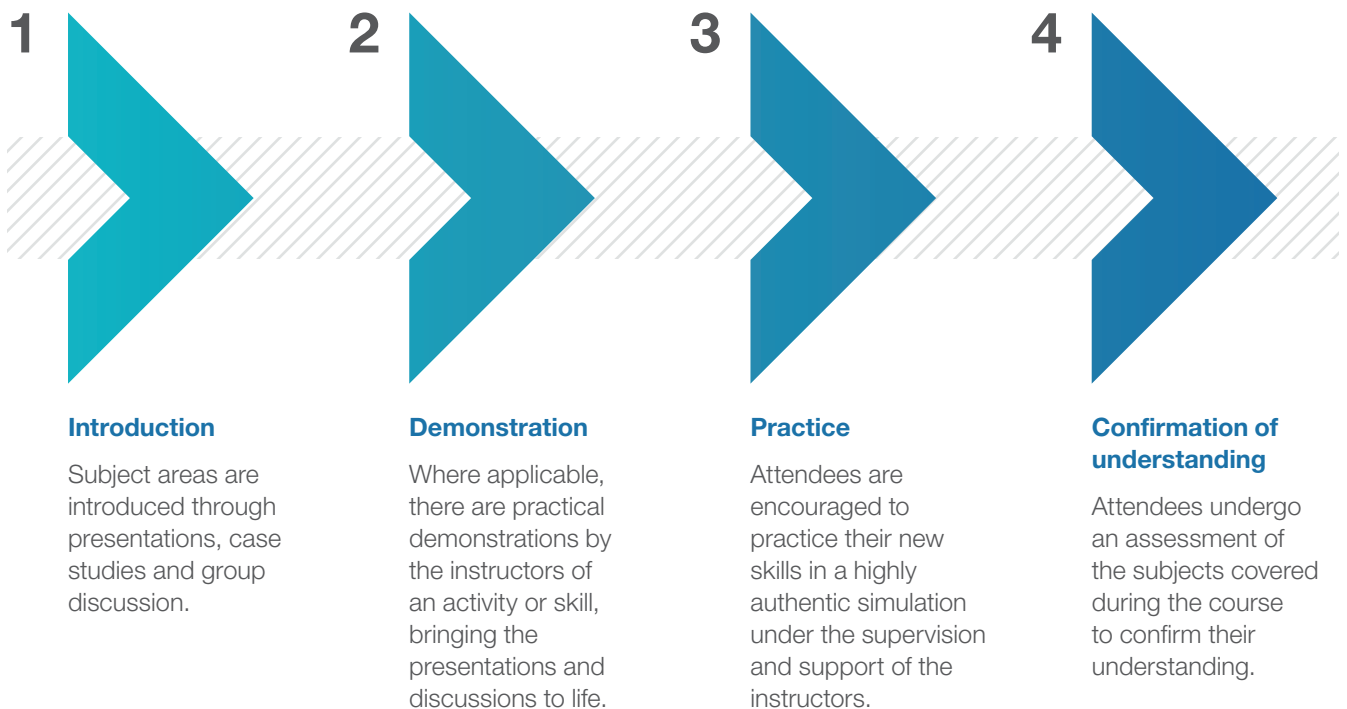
1

Introduction

Subject areas are introduced through presentations, case studies and group discussion.

2

Demonstration

Where applicable, there are practical demonstrations by the instructors of an activity or skill, bringing the presentations and discussions to life.

3

Practice

Attendees are encouraged to practice their new skills in a highly authentic simulation under the supervision and support of the instructors.

4

Confirmation of understanding

Attendees undergo an assessment of the subjects covered during the course to confirm their understanding.